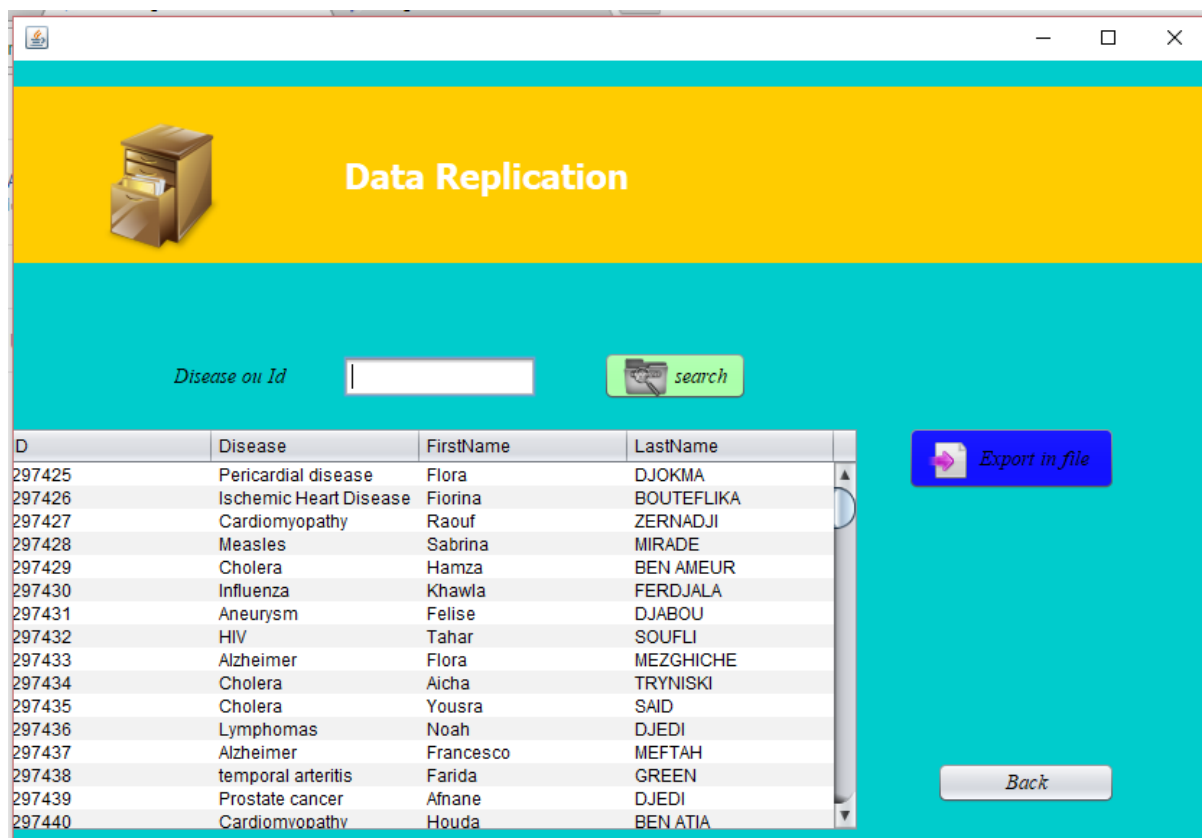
Data Replication

Disease ou Id

search

| D | Disease | FirstName | LastName |
|---|---|---|---|
| 297425 | Pericardial disease | Flora | DJOKMA |
| 297426 | Ischemic Heart Disease | Fiorina | BOUTEFLIKA |
| 297427 | Cardiomyopathy | Raouf | ZERNADJI |
| 297428 | Measles | Sabrina | MIRADE |
| 297429 | Cholera | Hamza | BEN AMEUR |
| 297430 | Influenza | Khawla | FERDJALA |
| 297431 | Aneurysm | Felise | DJABOU |
| 297432 | HIV | Tahar | SOUFLI |
| 297433 | Alzheimer | Flora | MEZGHICHE |
| 297434 | Cholera | Aicha | TRYNISKI |
| 297435 | Cholera | Yousra | SAID |
| 297436 | Lymphomas | Noah | DJEDI |
| 297437 | Alzheimer | Francesco | MEFTAH |
| 297438 | temporal arteritis | Farida | GREEN |
| 297439 | Prostate cancer | Afnane | DJEDI |
| 297440 | Cardiomyopathy | Houda | BEN ATIA |

Export in file

Back